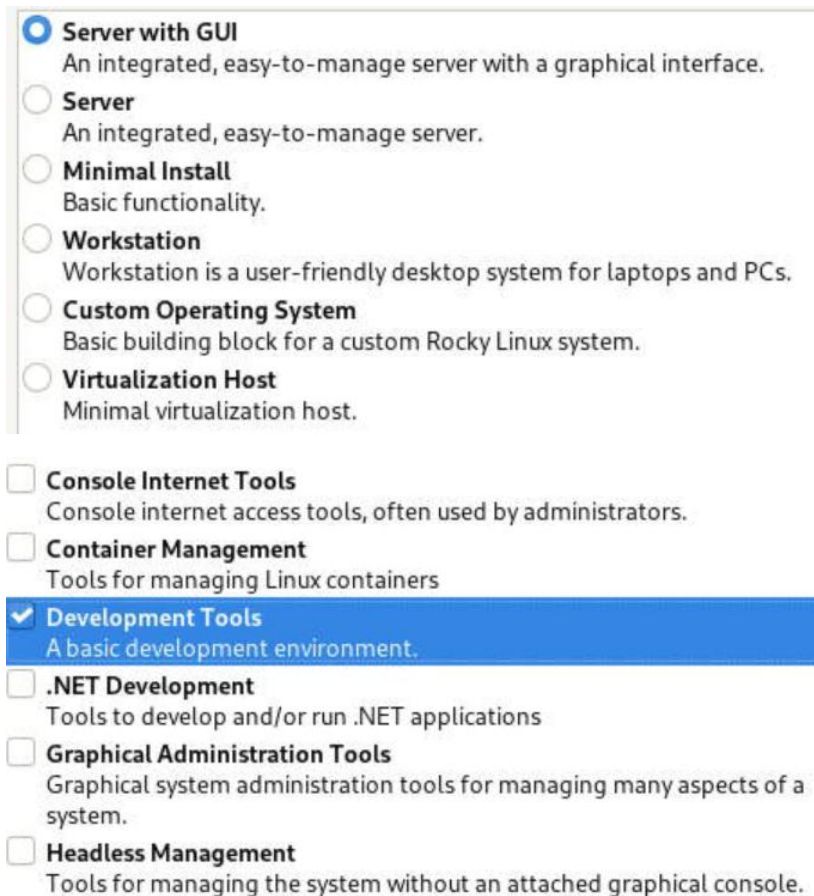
Server with GUI
An integrated, easy-to-manage server with a graphical interface.

Server
An integrated, easy-to-manage server.

Minimal Install
Basic functionality.

Workstation
Workstation is a user-friendly desktop system for laptops and PCs.

Custom Operating System
Basic building block for a custom Rocky Linux system.

Virtualization Host
Minimal virtualization host.

Console Internet Tools
Console internet access tools, often used by administrators.

Container Management
Tools for managing Linux containers

Development Tools
A basic development environment.

.NET Development
Tools to develop and/or run .NET applications

Graphical Administration Tools
Graphical system administration tools for managing many aspects of a system.

Headless Management
Tools for managing the system without an attached graphical console.